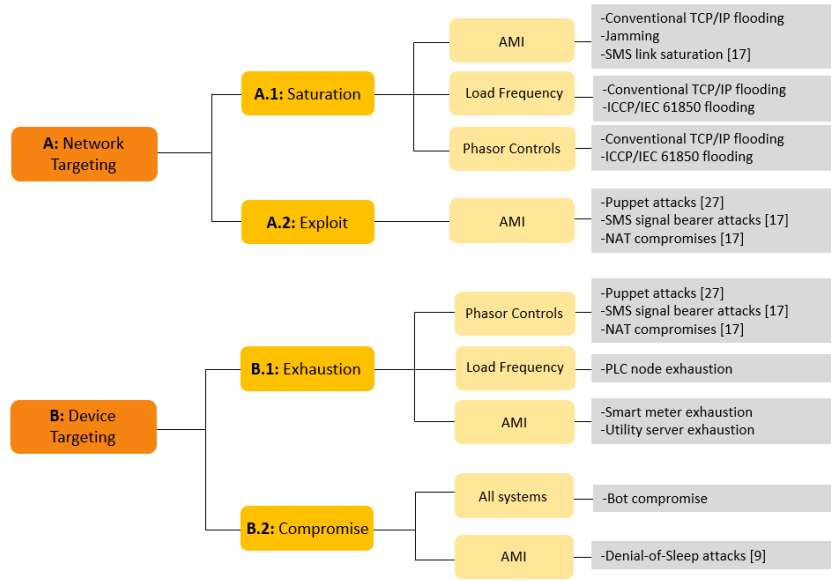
A: Network Targeting

A.1: Saturation

AMI

-Conventional TCP/IP flooding
-Jamming
-SMS link saturation [17]

Load Frequency

-Conventional TCP/IP flooding
-ICCP/IEC 61850 flooding

Phasor Controls

-Conventional TCP/IP flooding
-ICCP/IEC 61850 flooding

A.2: Exploit

AMI

-Puppet attacks [27]
-SMS signal bearer attacks [17]
-NAT compromises [17]

B: Device Targeting

B.1: Exhaustion

Phasor Controls

-Puppet attacks [27]
-SMS signal bearer attacks [17]
-NAT compromises [17]

Load Frequency

-PLC node exhaustion

AMI

-Smart meter exhaustion
-Utility server exhaustion

B.2: Compromise

All systems

-Bot compromise

AMI

-Denial-of-Sleep attacks [9]